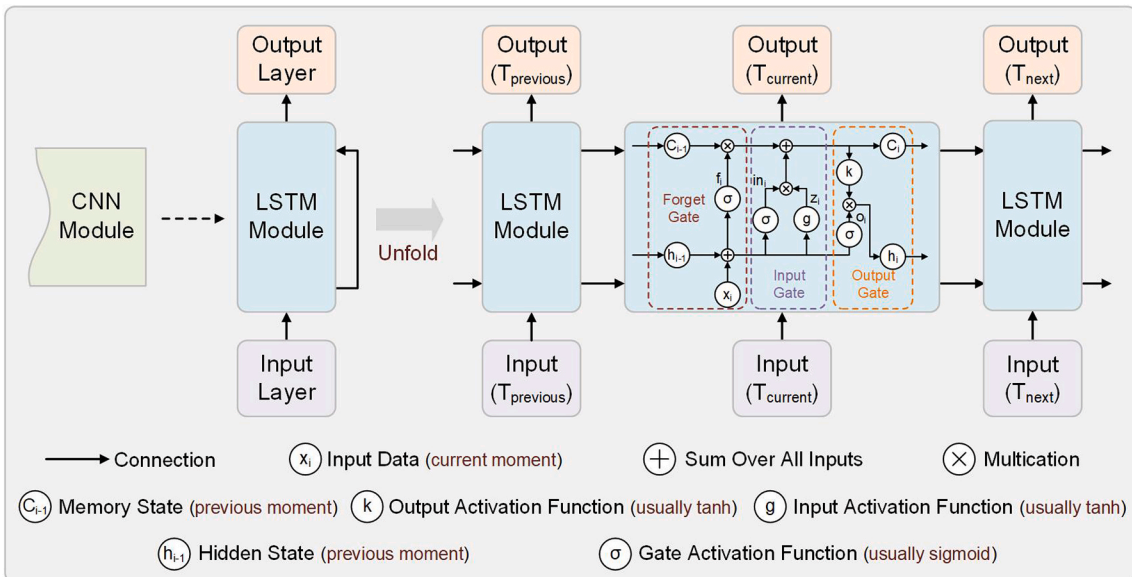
Output Layer

CNN Module

LSTM Module

Input Layer

Unfold

Output ($T_{previous}$)

LSTM Module

Input ($T_{previous}$)

Output ($T_{current}$)

$C_{i-1}$ $f_i$ $\sigma$ Forget Gate $h_{i-1}$ $x_i$

$in_i$ $\sigma$ $g$ $z_i$ Input Gate

$C_i$ k $o_i$ $\sigma$ $h_i$ Output Gate

Input ($T_{current}$)

Output ($T_{next}$)

LSTM Module

Input ($T_{next}$)

Connection

$x_i$ Input Data (current moment)

Sum Over All Inputs

Multication

$C_{i-1}$ Memory State (previous moment)

k Output Activation Function (usually tanh)

g Input Activation Function (usually tanh)

$h_{i-1}$ Hidden State (previous moment)

$\sigma$ Gate Activation Function (usually sigmoid)